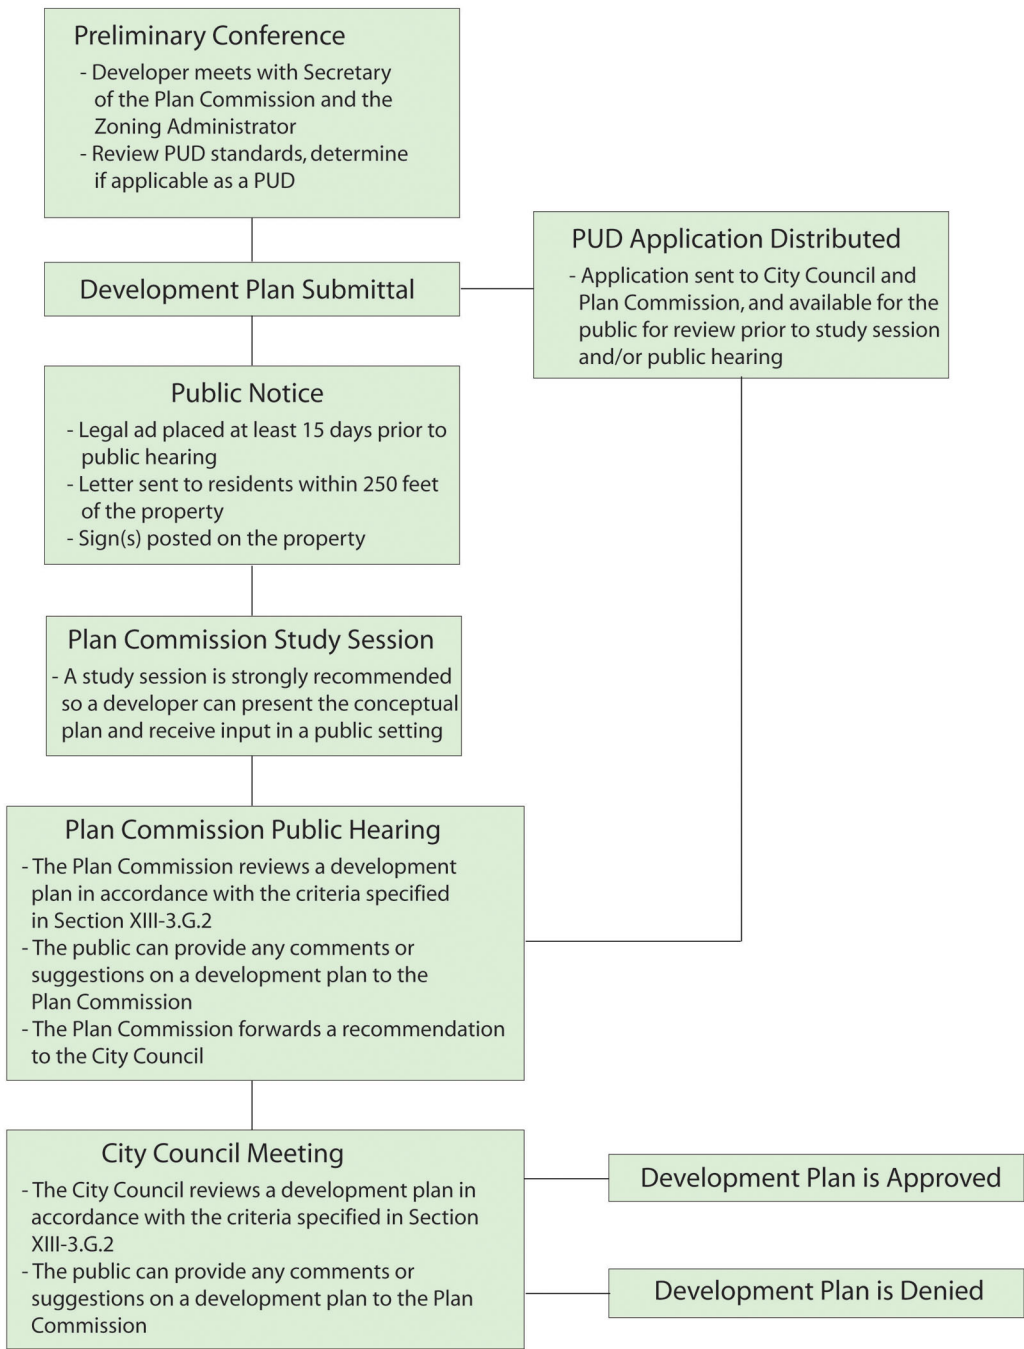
Preliminary Conference
- Developer meets with Secretary of the Plan Commission and the Zoning Administrator
- Review PUD standards, determine if applicable as a PUD

Development Plan Submittal

PUD Application Distributed
- Application sent to City Council and Plan Commission, and available for the public for review prior to study session and/or public hearing

Public Notice
- Legal ad placed at least 15 days prior to public hearing
- Letter sent to residents within 250 feet of the property
- Sign(s) posted on the property

Plan Commission Study Session
- A study session is strongly recommended so a developer can present the conceptual plan and receive input in a public setting

Plan Commission Public Hearing
- The Plan Commission reviews a development plan in accordance with the criteria specified in Section XIII-3.G.2
- The public can provide any comments or suggestions on a development plan to the Plan Commission
- The Plan Commission forwards a recommendation to the City Council

City Council Meeting
- The City Council reviews a development plan in accordance with the criteria specified in Section XIII-3.G.2
- The public can provide any comments or suggestions on a development plan to the Plan Commission

Development Plan is Approved

Development Plan is Denied